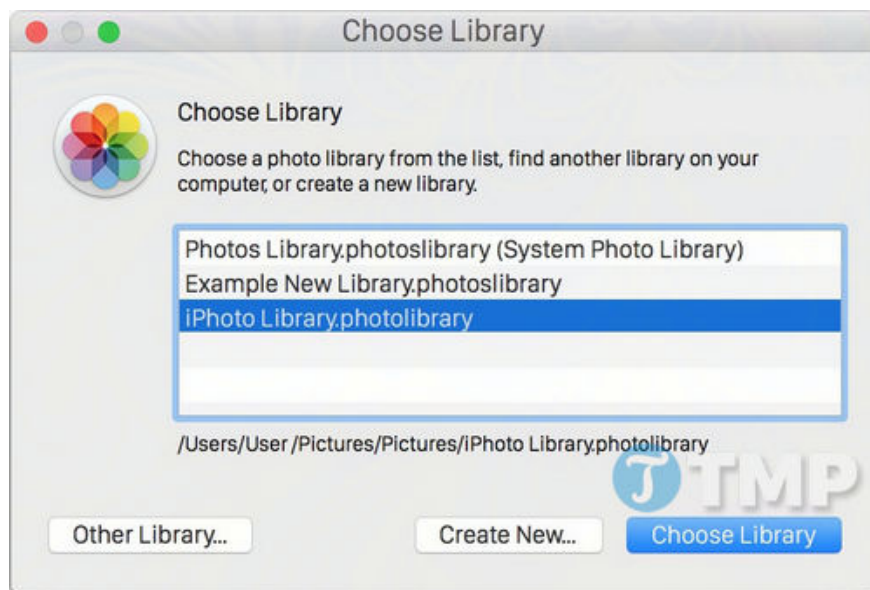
Choose Library

Choose Library

Choose a photo library from the list, find another library on your computer, or create a new library.

Photos Library.photoslibrary (System Photo Library)
Example New Library.photoslibrary
iPhoto Library.photolibrary

/Users/User /Pictures/Pictures/iPhoto Library.photolibrary

TMP

Other Library...
Create New...
Choose Library